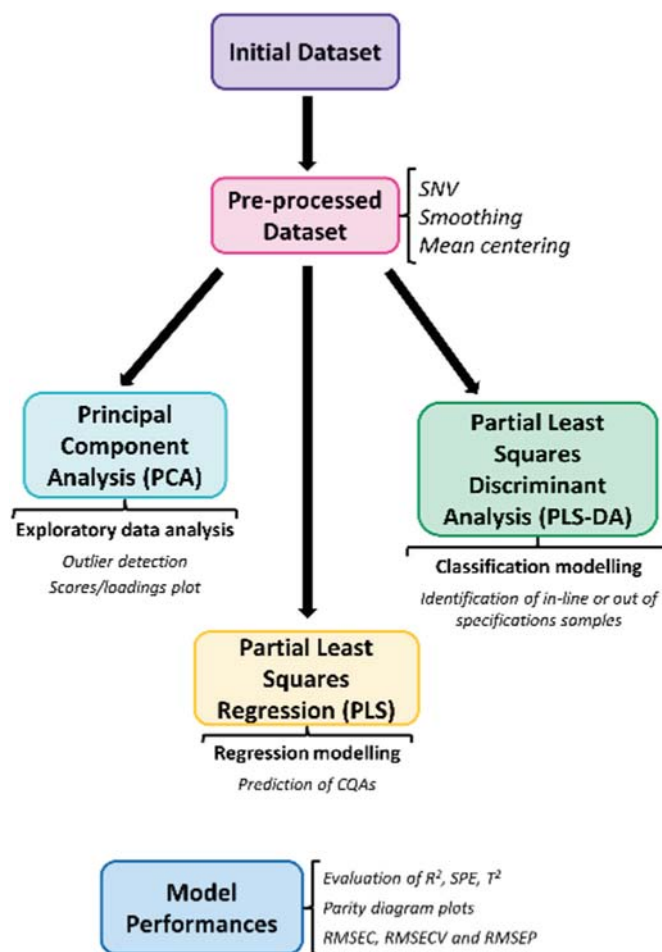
Initial Dataset

Pre-processed Dataset

SNV
Smoothing
Mean centering

Principal Component Analysis (PCA)

Exploratory data analysis
Outlier detection
Scores/loadings plot

Partial Least Squares Discriminant Analysis (PLS-DA)

Classification modelling
Identification of in-line or out of specifications samples

Partial Least Squares Regression (PLS)

Regression modelling
Prediction of CQAs

Model Performances

Evaluation of $R^2$, SPE, $T^2$
Parity diagram plots
RMSEC, RMSECV and RMSEP